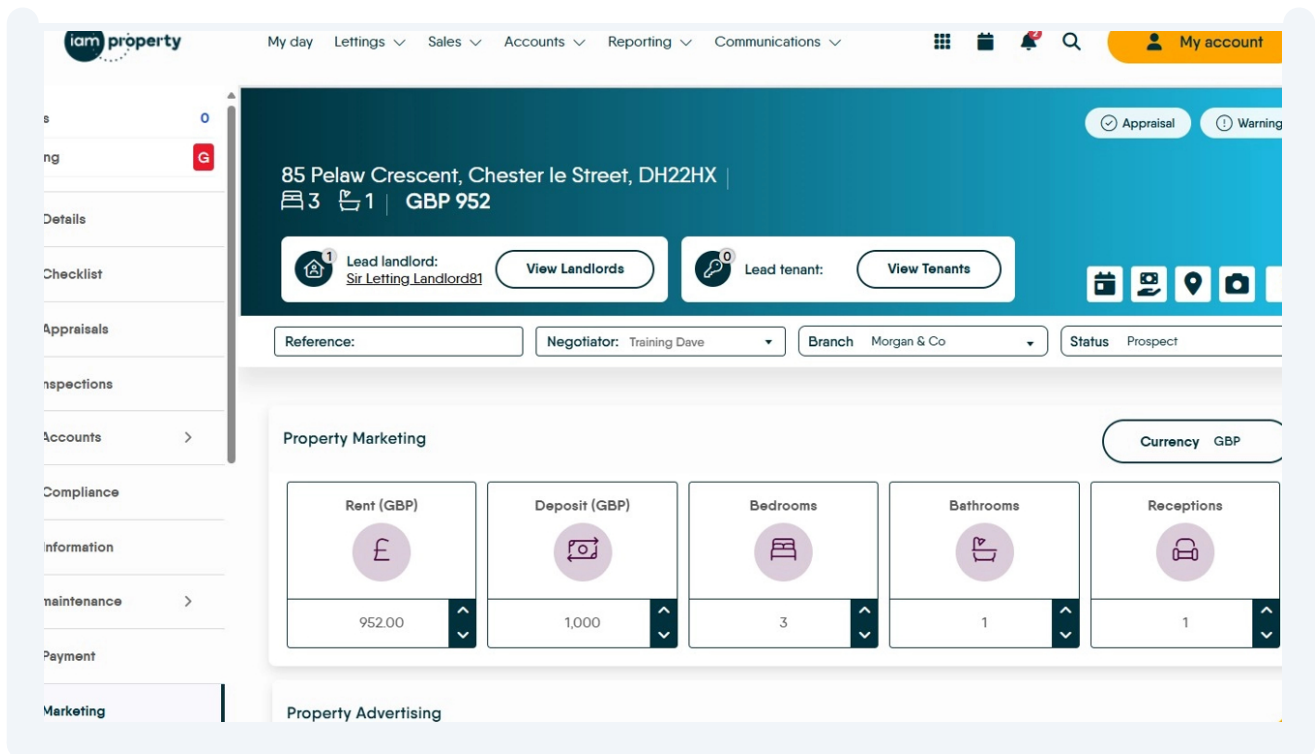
iam property

My day Lettings Sales Accounts Reporting Communications

My account

s 0
ng G
Details
Checklist
Appraisals
nspections
Accounts
Compliance
Information
naintenance
Payment
Marketing

Appraisal Warning

85 Pelaw Crescent, Chester le Street, DH22HX
3 1 GBP 952

1 Lead landlord: Sir Letting Landlord81 View Landlords

0 Lead tenant: View Tenants

Reference:
Negotiator: Training Dave
Branch Morgan & Co
Status Prospect

Property Marketing

Currency GBP

| Rent (GBP) | Deposit (GBP) | Bedrooms | Bathrooms | Receptions |
|---|---|---|---|---|
| 952.00 | 1,000 | 3 | 1 | 1 |

Property Advertising